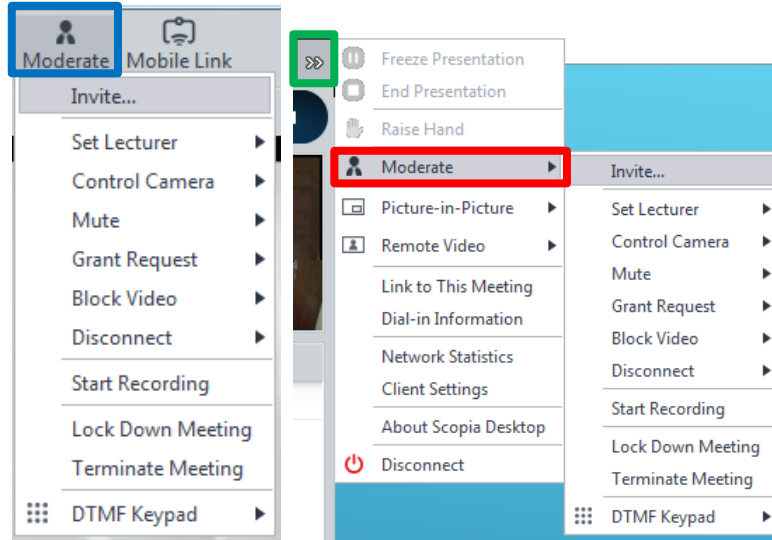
Moderate
Mobile Link
Invite...
Set Lecturer
Control Camera
Mute
Grant Request
Block Video
Disconnect
Start Recording
Lock Down Meeting
Terminate Meeting
DTMF Keypad

Freeze Presentation
End Presentation
Raise Hand
Moderate
Picture-in-Picture
Remote Video
Link to This Meeting
Dial-in Information
Network Statistics
Client Settings
About Scopia Desktop
Disconnect

Invite...
Set Lecturer
Control Camera
Mute
Grant Request
Block Video
Disconnect
Start Recording
Lock Down Meeting
Terminate Meeting
DTMF Keypad